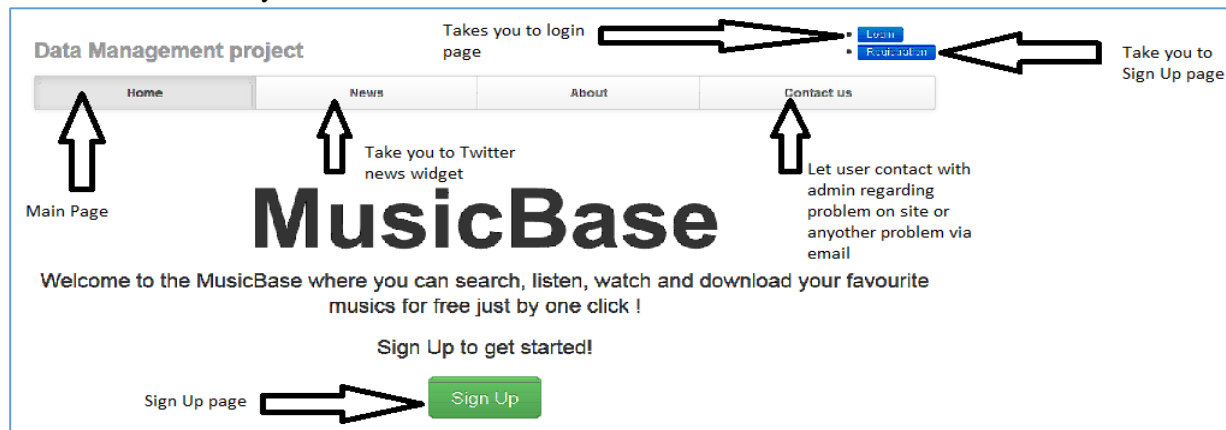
Data Management project

Takes you to login page

Login
Registration

Take you to Sign Up page

| Home | News | About | Contact us |
|---|---|---|---|

Take you to Twitter news widget

Let user contact with admin regarding problem on site or anyother problem via email

Main Page

MusicBase

Welcome to the MusicBase where you can search, listen, watch and download your favourite musics for free just by one click !

Sign Up to get started!

Sign Up page

Sign Up